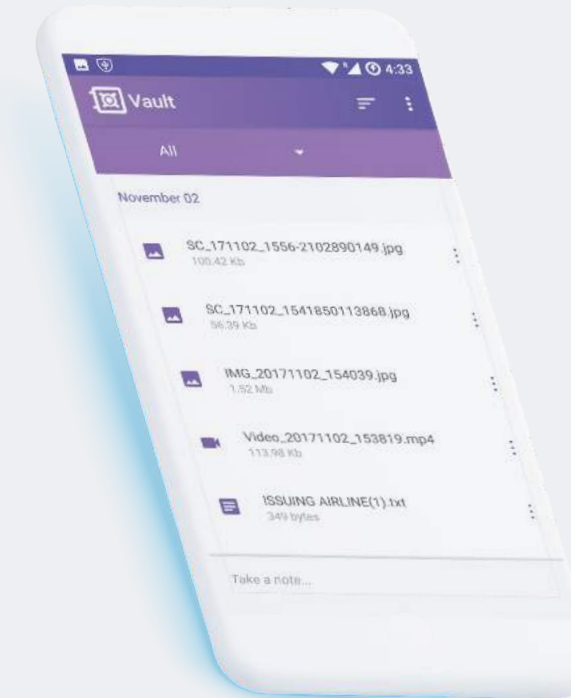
4:33

Vault

All

November 02

SC_171102_1556-2102890149.jpg
100.42 Kb

SC_171102_1541850113868.jpg
56.39 Kb

IMG_20171102_154039.jpg
1.52 Mb

Video_20171102_153819.mp4
113.98 Kb

ISSUING AIRLINE(1).txt
349 bytes

Take a note...